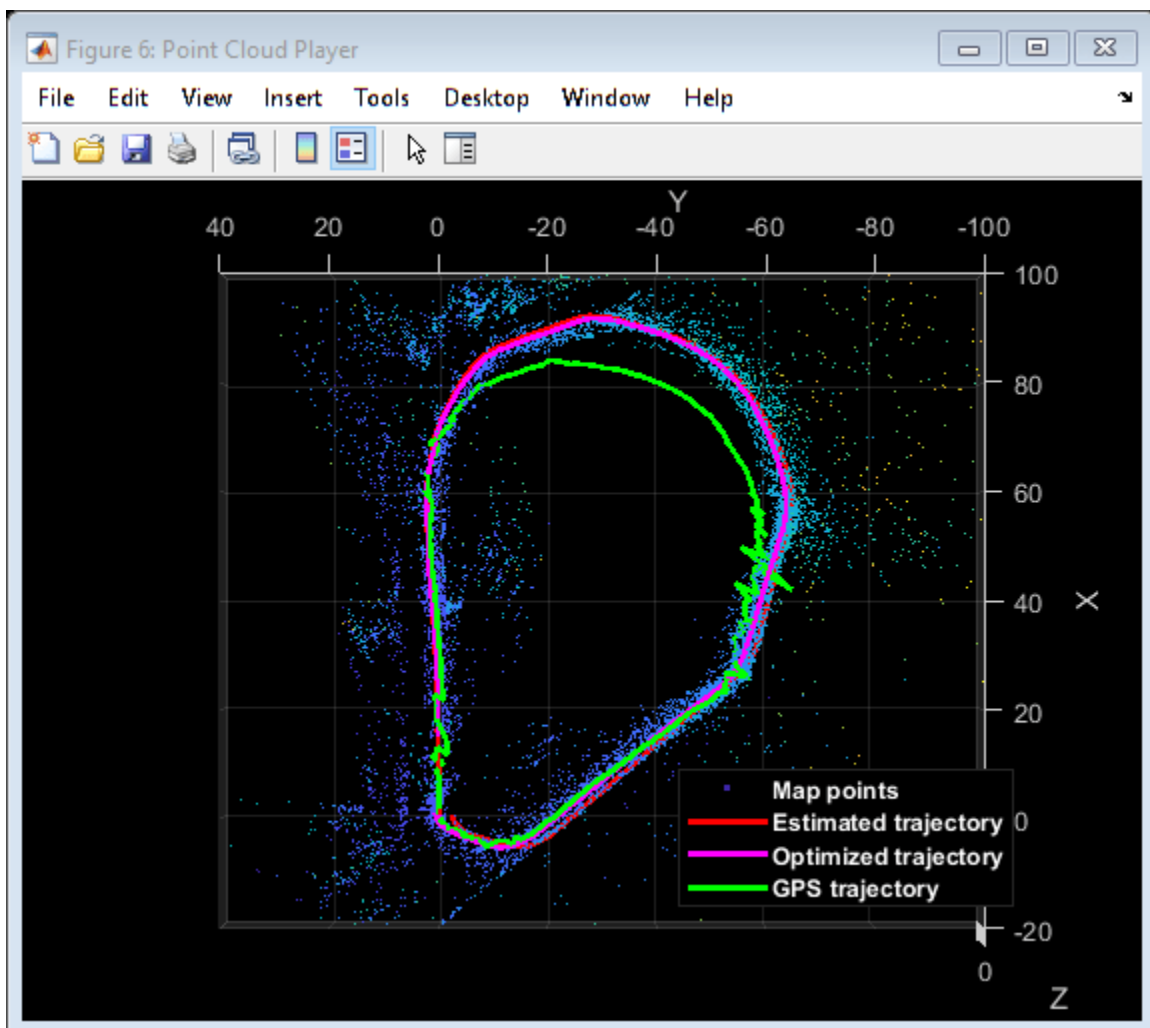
Figure 6: Point Cloud Player

File Edit View Insert Tools Desktop Window Help

Y

40 20 0 -20 -40 -60 -80 -100

100
80
60
40
20
0
-20

X

0

Z

Map points
Estimated trajectory
Optimized trajectory
GPS trajectory